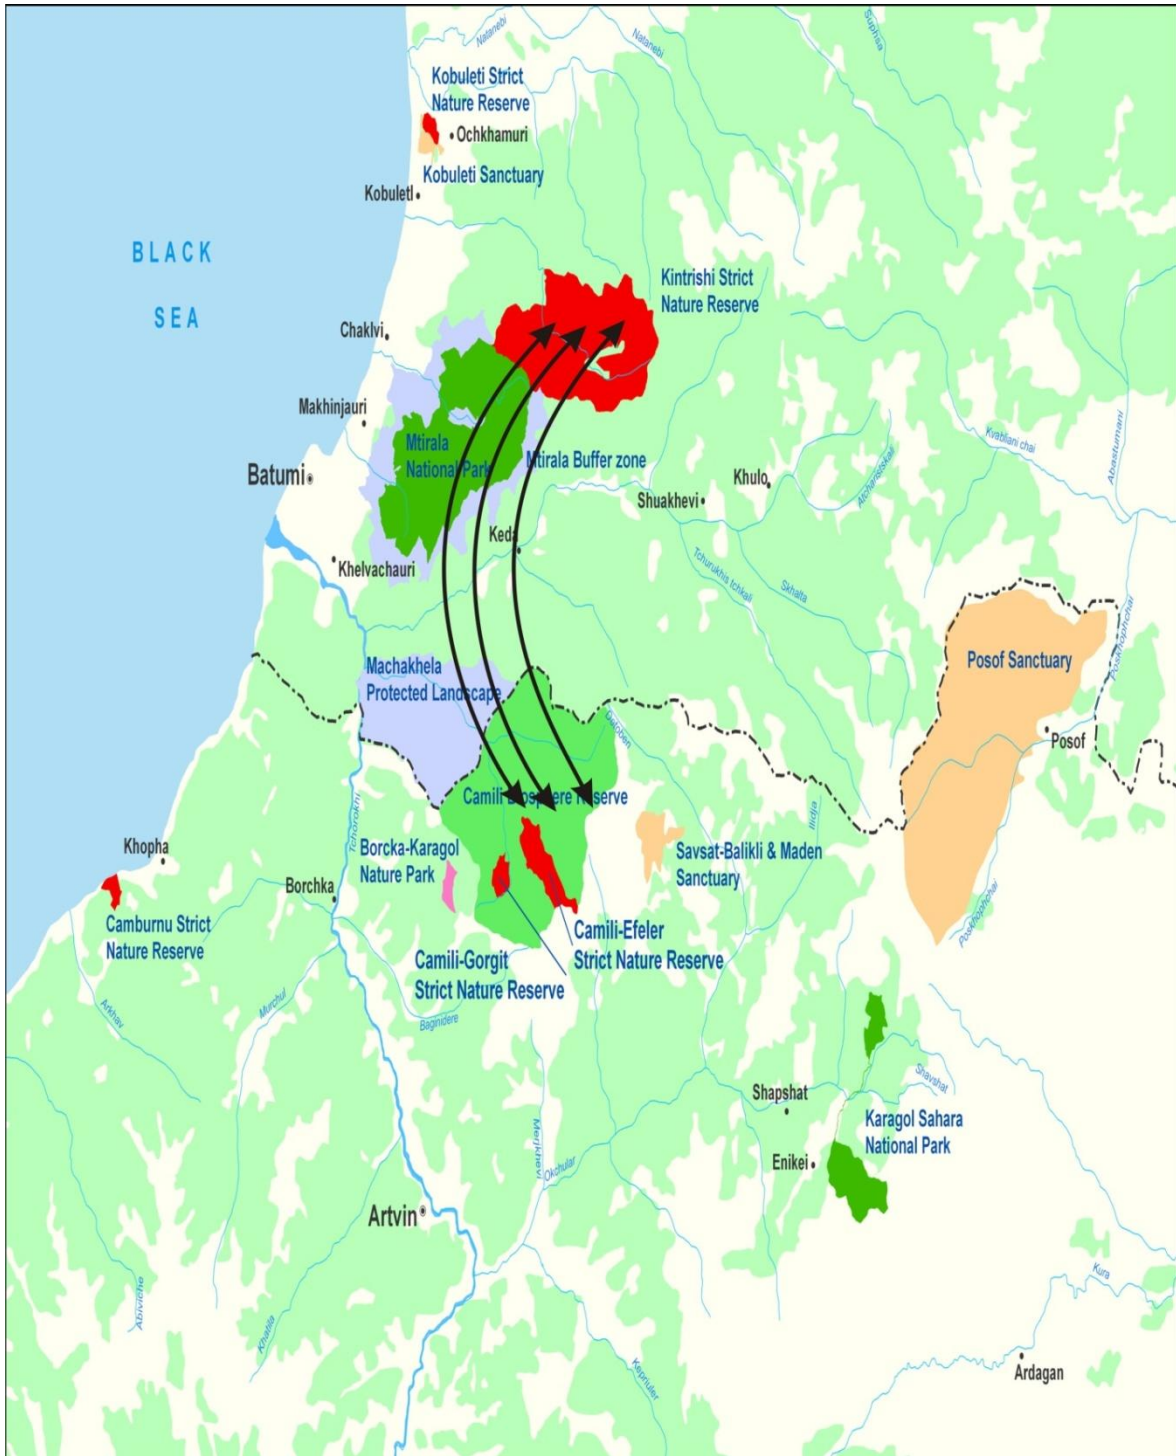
Natanebi
Natanebi
Supsa
Kobuleti Strict Nature Reserve
Ochkhamuri
Kobuleti Sanctuary
Kobuleti
BLACK SEA
Kintrishi Strict Nature Reserve
Chakvi
Makhinjauri
Mtirala National Park
Mtirala Buffer zone
Batumi
Khulo
Shuakhevi
Kvabliani chai
Abastumani
Adjaristskali
Keda
Khelvachauri
Tchurukhis tchkali
Skhalta
Posof Sanctuary
Posofchai
Machakhela Protected Landscape
Posof
Camili Biosphere Reserve
Tchorokhi
Borcka-Karagol Nature Park
Savsat-Balikli & Maden Sanctuary
Khopha
Borchka
Camburnu Strict Nature Reserve
Camili-Efeler Strict Nature Reserve
Camili-Gorgit Strict Nature Reserve
Posofchai
Arkhav
Murchul
Baginidere
Shavshat
Shapshat
Karagol Sahara National Park
Enikei
Merjikhevi
Okchular
Artvin
Kura
Abivichie
Khatila
Keprüler
Ardagan